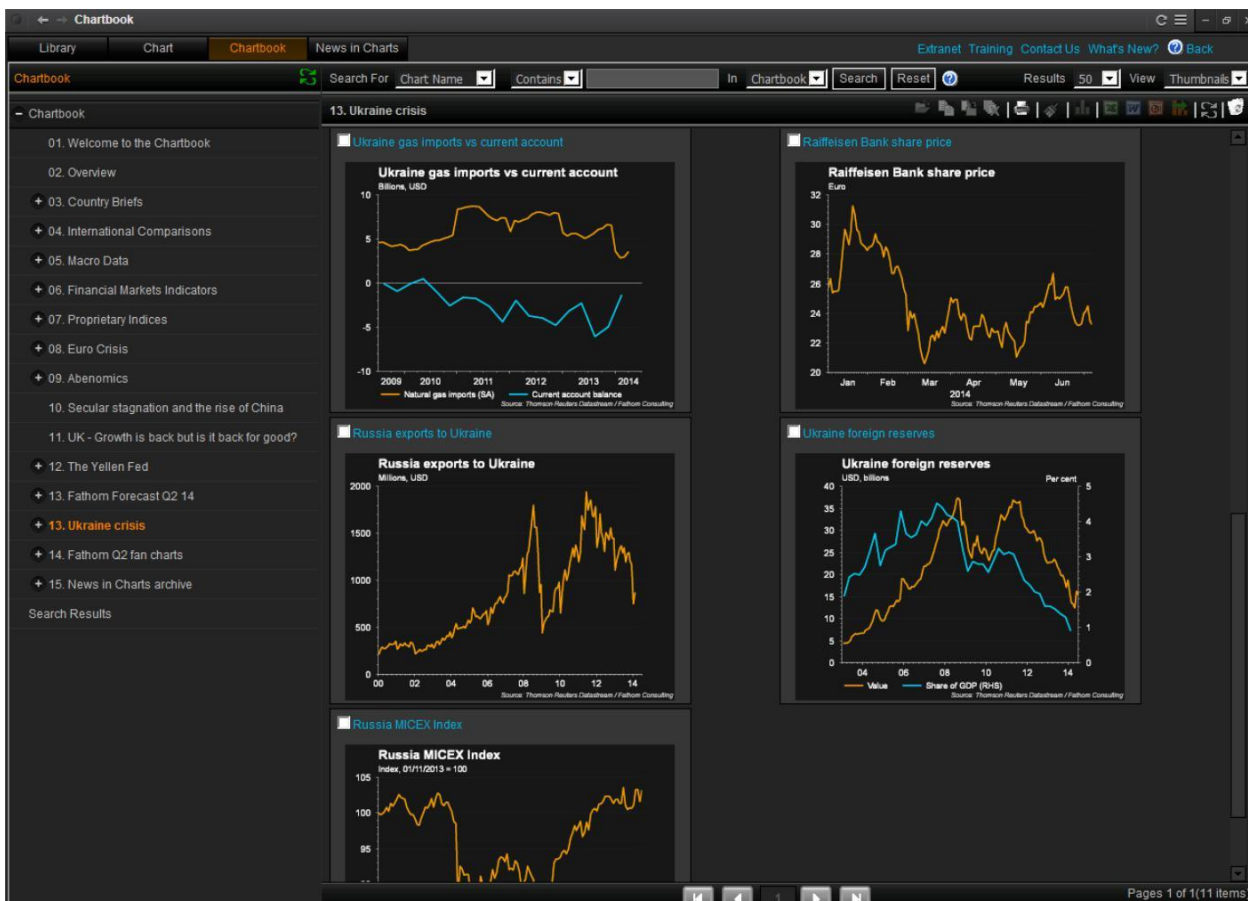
Chartbook

Library
Chart
Chartbook
News in Charts

Extranet Training Contact Us What's New? Back

Chartbook

Search For Chart Name Contains In Chartbook Search Reset Results 50 View Thumbnails

− Chartbook
01. Welcome to the Chartbook
02. Overview
+ 03. Country Briefs
+ 04. International Comparisons
+ 05. Macro Data
+ 06. Financial Markets Indicators
+ 07. Proprietary Indices
+ 08. Euro Crisis
+ 09. Abenomics
10. Secular stagnation and the rise of China
11. UK - Growth is back but is it back for good?
+ 12. The Yellen Fed
+ 13. Fathom Forecast Q2 14
+ 13. Ukraine crisis
+ 14. Fathom Q2 fan charts
+ 15. News in Charts archive
Search Results

13. Ukraine crisis

Ukraine gas imports vs current account

Ukraine gas imports vs current account
Billions, USD
10
5
0
-5
-10
2009 2010 2011 2012 2013 2014
Natural gas imports (SA) Current account balance
Source: Thomson Reuters Datastream / Fathom Consulting

Raiffeisen Bank share price

Raiffeisen Bank share price
Euro
32
30
28
26
24
22
20
Jan Feb Mar Apr May Jun
2014
Source: Thomson Reuters Datastream / Fathom Consulting

Russia exports to Ukraine

Russia exports to Ukraine
Millions, USD
2000
1500
1000
500
0
00 02 04 06 08 10 12 14
Source: Thomson Reuters Datastream / Fathom Consulting

Ukraine foreign reserves

Ukraine foreign reserves
USD, billions
Per cent
40
35
30
25
20
15
10
5
0
5
4
3
2
1
0
04 06 08 10 12 14
Value Share of GDP (RHS)
Source: Thomson Reuters Datastream / Fathom Consulting

Russia MICEX Index

Russia MICEX Index
Index, 01/11/2013 = 100
105
100
95

1

Pages 1 of 1(11 items)